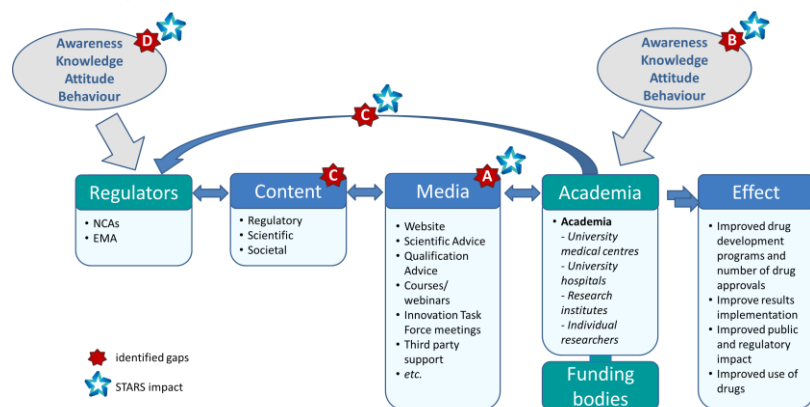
Awareness
Knowledge
Attitude
Behaviour

D

Awareness
Knowledge
Attitude
Behaviour

B

C

Regulators
- NCAs
- EMA

Content
C
- Regulatory
- Scientific
- Societal

Media
A
- Website
- Scientific Advice
- Qualification Advice
- Courses/ webinars
- Innovation Task Force meetings
- Third party support
- *etc.*

Academia
- **Academia**
*- University medical centres*
*- University hospitals*
*- Research institutes*
*- Individual researchers*

Funding bodies

Effect
- Improved drug development programs and number of drug approvals
- Improve results implementation
- Improved public and regulatory impact
- Improved use of drugs

identified gaps

STARS impact